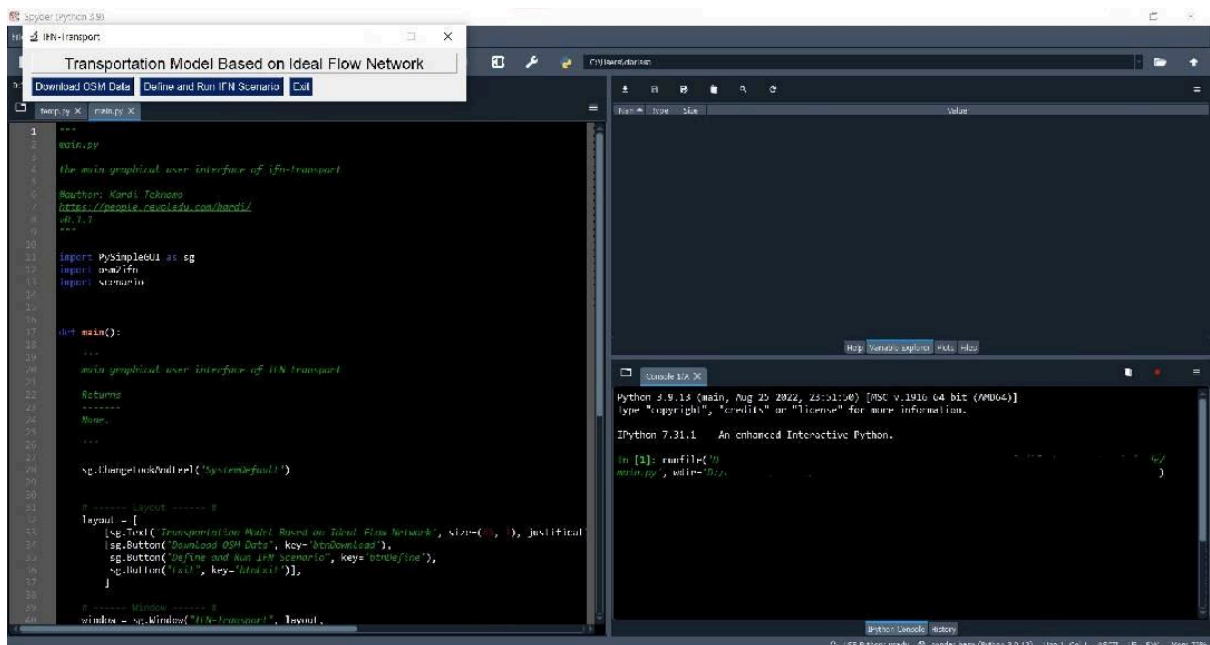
Spyder (Python 3.9)

IFN-Transport

Transportation Model Based on Ideal Flow Network

Download OSM Data
Define and Run IFN Scenario
Exit

C:\Users\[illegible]

twop.py × main.py ×

Name Type Size Value

1 """
2 main.py
3
4 the main graphical user interface of ifn-transport
5
6 @author: Kardi Teknomo
7 https://people.revoledu.com/kardi/
8 v0.1.7
9 """
10
11 import PySimpleGUI as sg
12 import osm2ifn
13 import scenario
14
15
16
17 def main():
18
19 '''
20 main graphical user interface of IFN transport
21
22 Returns
23 -------
24 None.
25
26 '''
27
28 sg.ChangeLookAndFeel('SystemDefault')
29
30
31 # ------ Layout ------ #
32 layout = [
33 [sg.Text('Transportation Model Based on Ideal Flow Network', size=([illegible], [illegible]), justificat
34 [sg.Button('Download OSM Data', key='btnDownload'),
35 sg.Button('Define and Run IFN Scenario', key='btnDefine'),
36 sg.Button('Exit', key='btnExit')],
37 ]
38
39 # ------ Window ------ #
40 window = sg.Window('IFN-transport', layout,

Help Variable explorer Plots Files

Console 1/A ×

Python 3.9.13 (main, Aug 25 2022, 23:51:50) [MSC v.1916 64 bit (AMD64)]
Type "copyright", "credits" or "license" for more information.

IPython 7.31.1 -- An enhanced Interactive Python.

In [1]: runfile('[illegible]
main.py', wdir='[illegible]')

IPython Console History